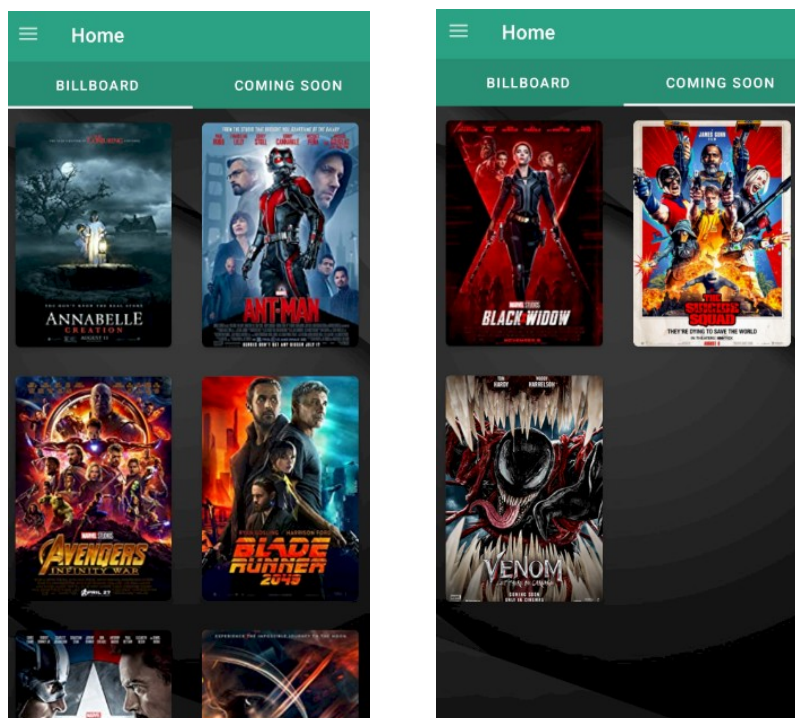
Home

BILLBOARD

COMING SOON

ANNABELLE
CREATION

ANT-MAN

AVENGERS
INFINITY WAR

BLADE RUNNER 2049

Home

BILLBOARD

COMING SOON

BLACK WIDOW

THE SUICIDE SQUAD
THEY'RE DYING TO SAVE THE WORLD

VENOM
LET THERE BE CARNAGE
COMING SOON
ONLY IN CINEMAS